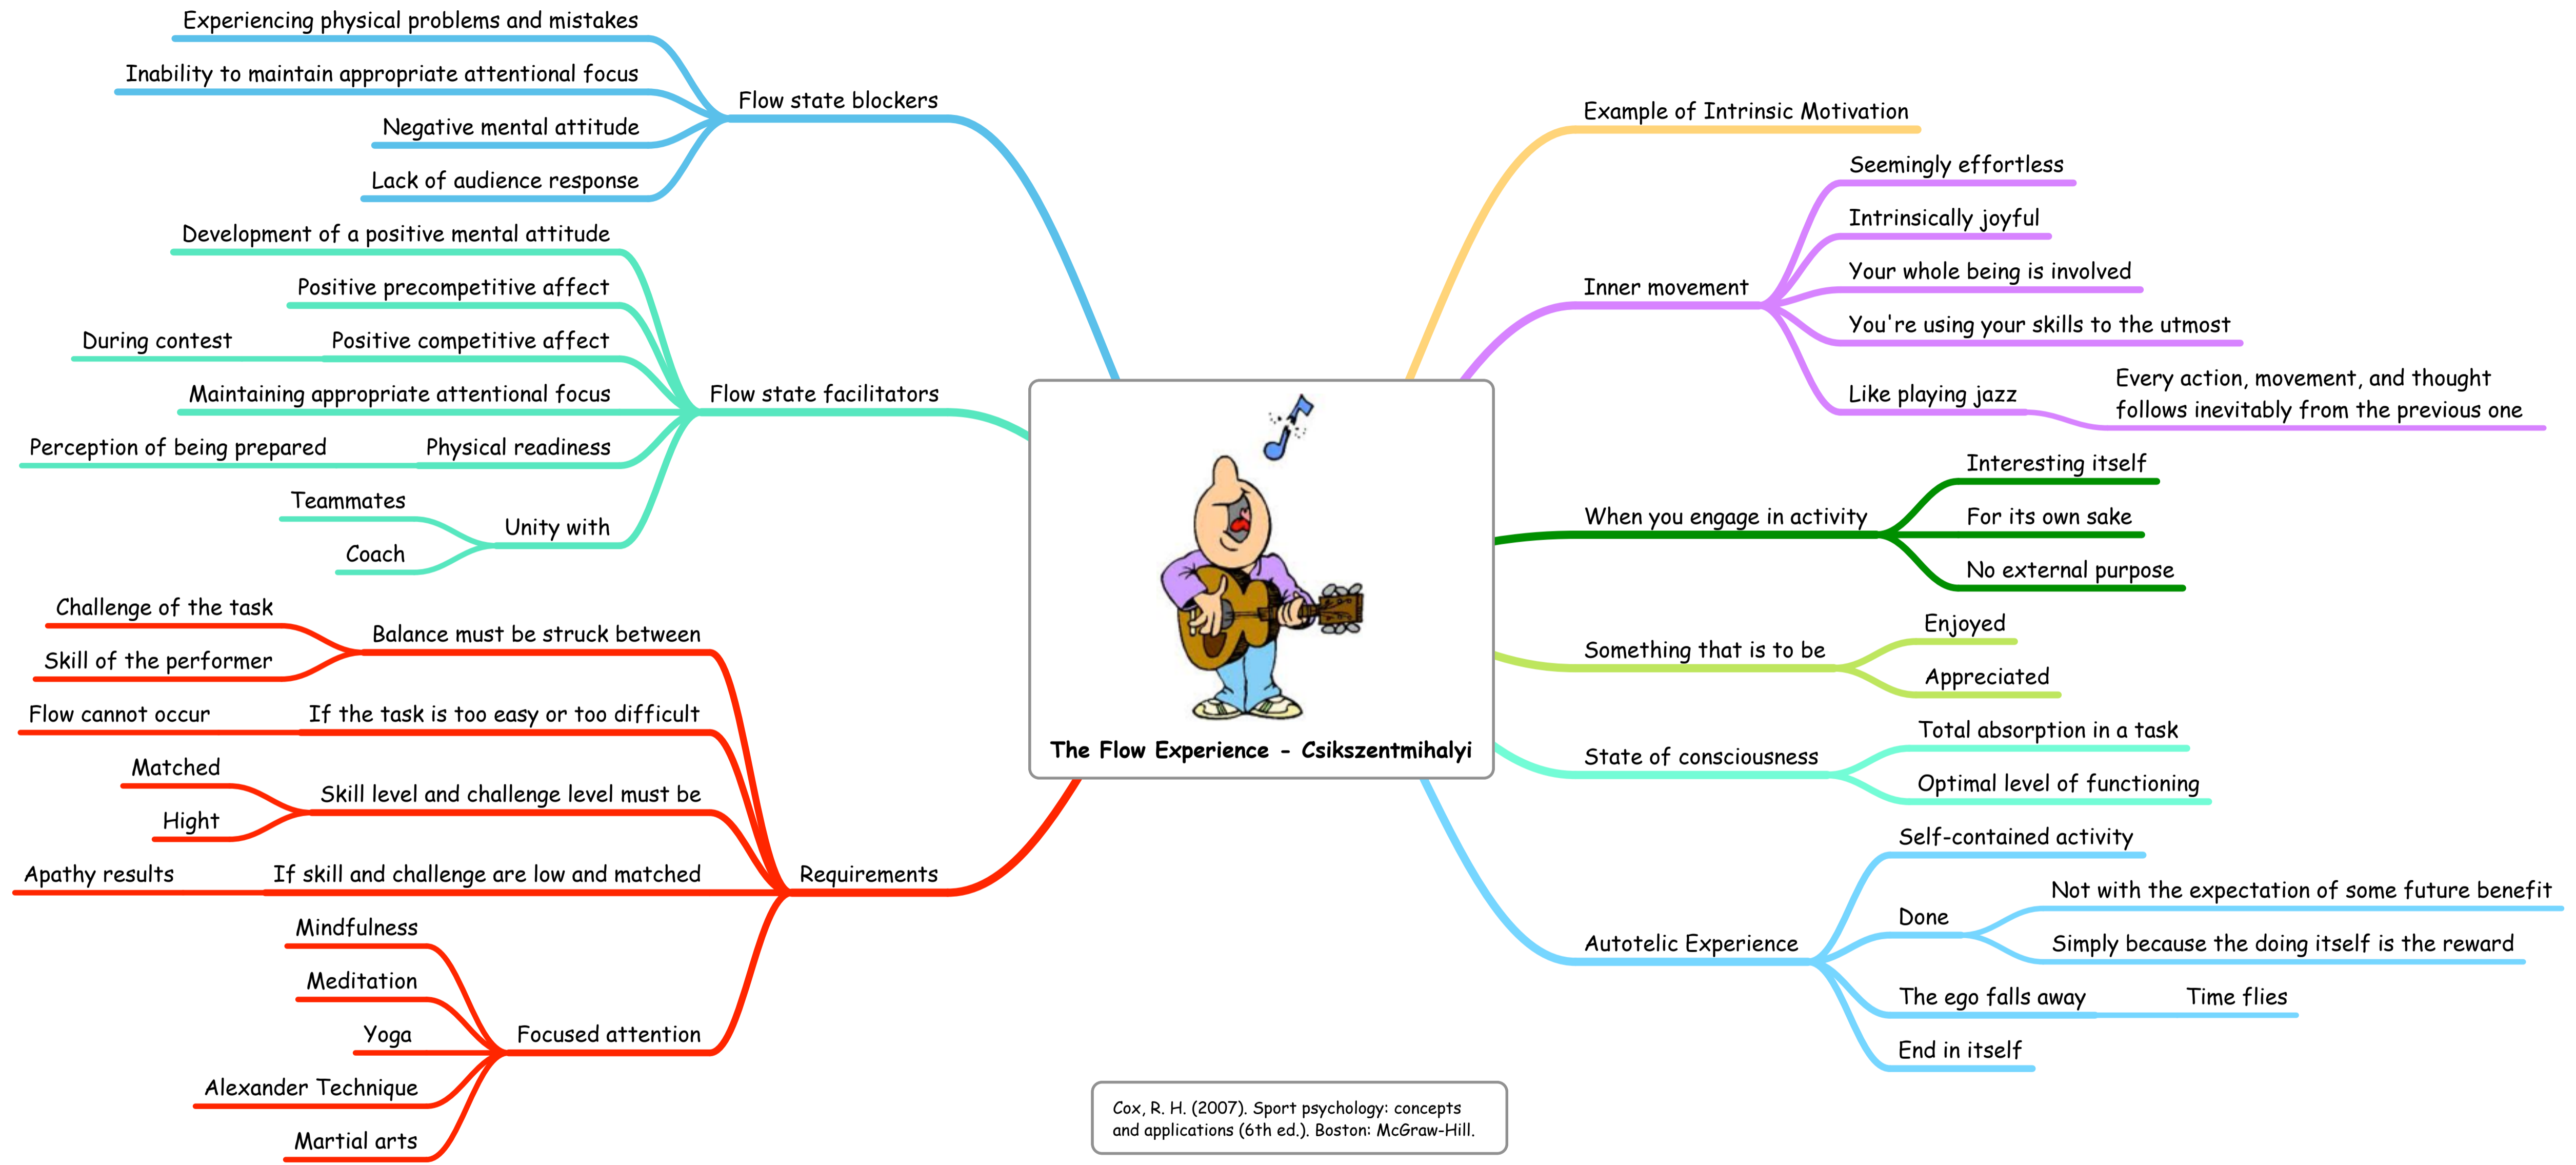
The Flow Experience - Csikszentmihalyi

Flow state blockers
Experiencing physical problems and mistakes
Inability to maintain appropriate attentional focus
Negative mental attitude
Lack of audience response

Flow state facilitators
Development of a positive mental attitude
Positive precompetitive affect
Positive competitive affect
During contest
Maintaining appropriate attentional focus
Physical readiness
Perception of being prepared
Unity with
Teammates
Coach

Requirements
Balance must be struck between
Challenge of the task
Skill of the performer
If the task is too easy or too difficult
Flow cannot occur
Skill level and challenge level must be
Matched
Hight
If skill and challenge are low and matched
Apathy results
Focused attention
Mindfulness
Meditation
Yoga
Alexander Technique
Martial arts

Example of Intrinsic Motivation

Inner movement
Seemingly effortless
Intrinsically joyful
Your whole being is involved
You're using your skills to the utmost
Like playing jazz
Every action, movement, and thought follows inevitably from the previous one

When you engage in activity
Interesting itself
For its own sake
No external purpose

Something that is to be
Enjoyed
Appreciated

State of consciousness
Total absorption in a task
Optimal level of functioning

Autotelic Experience
Self-contained activity
Done
Not with the expectation of some future benefit
Simply because the doing itself is the reward
The ego falls away
Time flies
End in itself

Cox, R. H. (2007). Sport psychology: concepts and applications (6th ed.). Boston: McGraw-Hill.